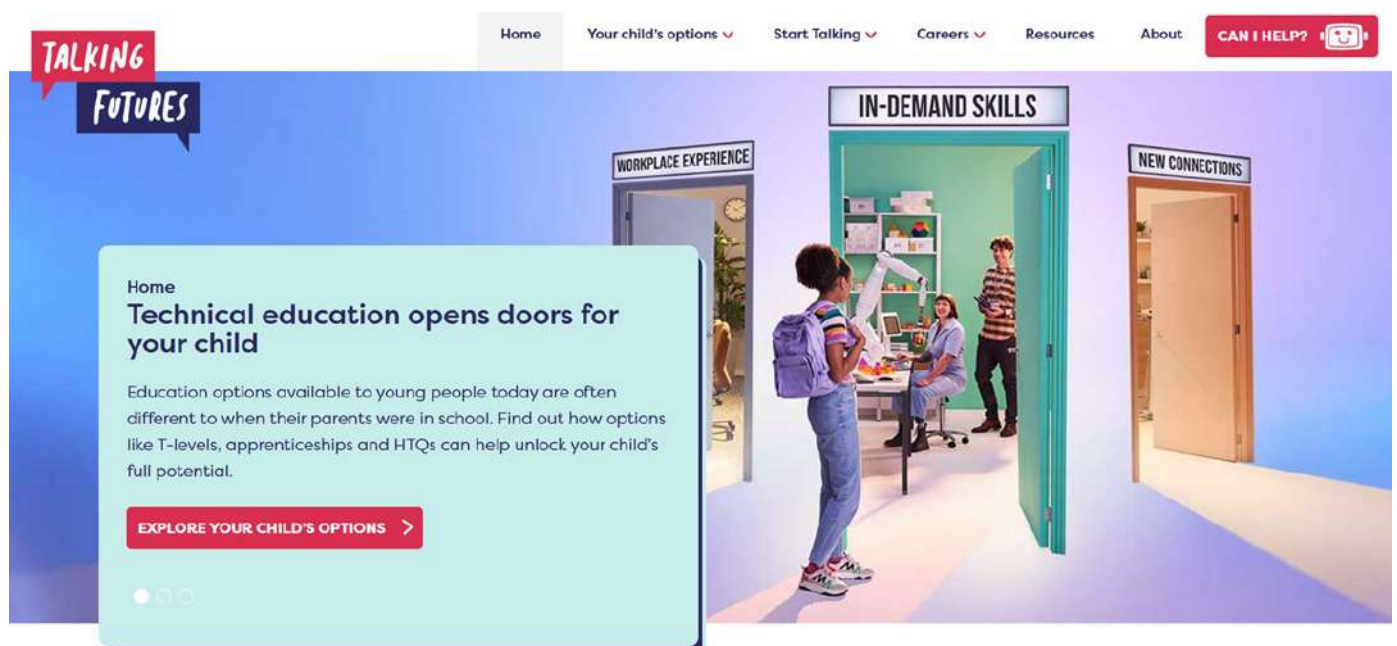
TALKING FUTURES

Home Your child's options Start Talking Careers Resources About CAN I HELP?

IN-DEMAND SKILLS

WORKPLACE EXPERIENCE

NEW CONNECTIONS

Home

Technical education opens doors for your child

Education options available to young people today are often different to when their parents were in school. Find out how options like T-levels, apprenticeships and HTQs can help unlock your child's full potential.

EXPLORE YOUR CHILD'S OPTIONS